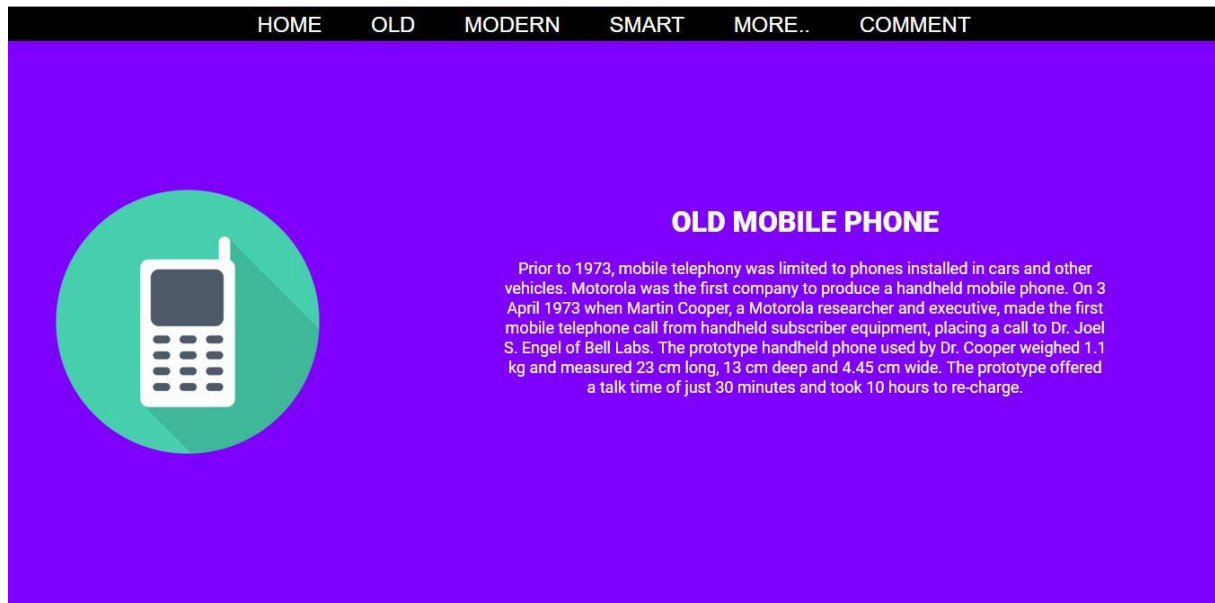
HOME OLD MODERN SMART MORE.. COMMENT

OLD MOBILE PHONE

Prior to 1973, mobile telephony was limited to phones installed in cars and other vehicles. Motorola was the first company to produce a handheld mobile phone. On 3 April 1973 when Martin Cooper, a Motorola researcher and executive, made the first mobile telephone call from handheld subscriber equipment, placing a call to Dr. Joel S. Engel of Bell Labs. The prototype handheld phone used by Dr. Cooper weighed 1.1 kg and measured 23 cm long, 13 cm deep and 4.45 cm wide. The prototype offered a talk time of just 30 minutes and took 10 hours to re-charge.